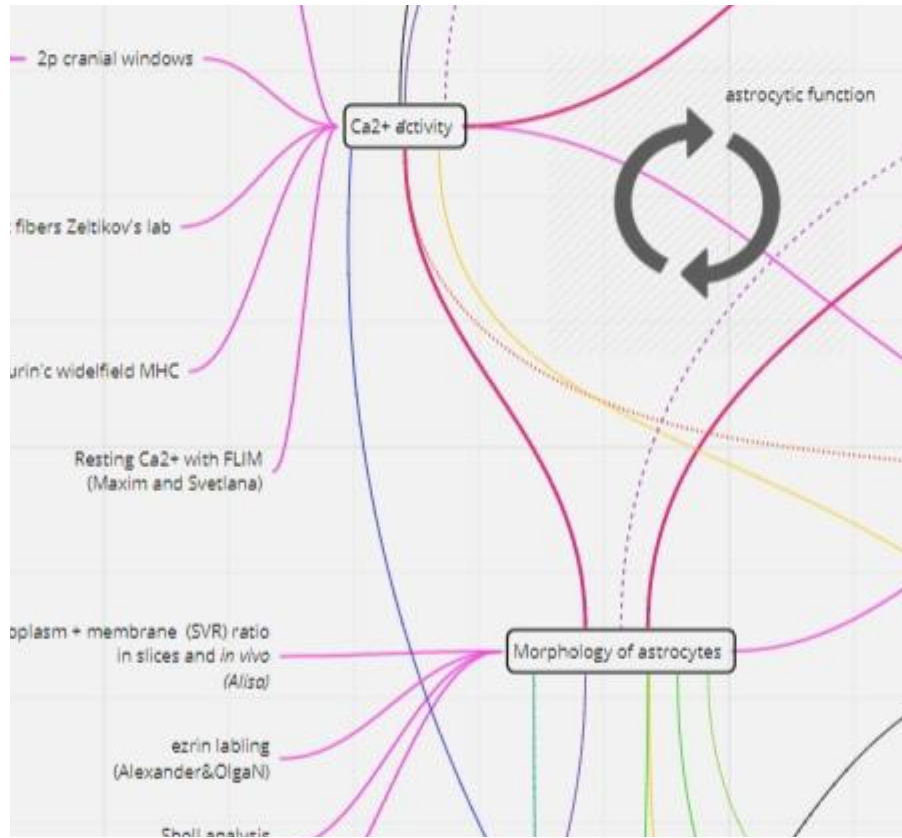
2p cranial windows

astrocytic function

Ca2+ activity

fibers Zeltikov's lab

urin'c widelfield MHC

Resting Ca2+ with FLIM (Maxim and Svetlana)

oplasm + membrane (SVR) ratio in slices and *in vivo* *(Aliso)*

Morphology of astrocytes

ezrin labling (Alexander&OlgaN)

Sholl analysis